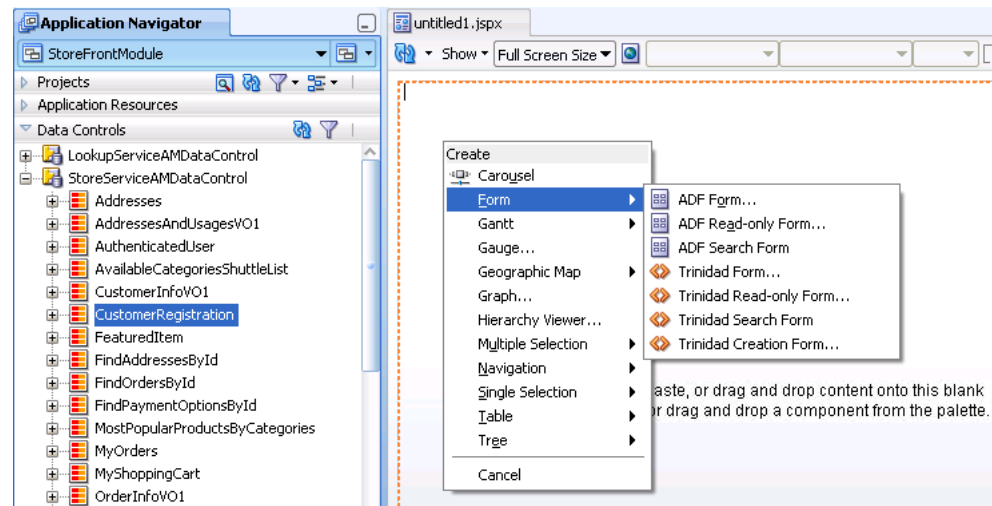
Application Navigator
StoreFrontModule
Projects
Application Resources
Data Controls
LookupServiceAMDataControl
StoreServiceAMDataControl
Addresses
AddressesAndUsagesVO1
AuthenticatedUser
AvailableCategoriesShuttleList
CustomerInfoVO1
CustomerRegistration
FeaturedItem
FindAddressesById
FindOrdersById
FindPaymentOptionsById
MostPopularProductsByCategories
MyOrders
MyShoppingCart
OrderInfoVO1

untitled1.jspx
Show
Full Screen Size

Create
Carousel
Form
Gantt
Gauge...
Geographic Map
Graph...
Hierarchy Viewer...
Multiple Selection
Navigation
Single Selection
Table
Tree
Cancel

ADF Form...
ADF Read-only Form...
ADF Search Form
Trinidad Form...
Trinidad Read-only Form...
Trinidad Search Form
Trinidad Creation Form...

aste, or drag and drop content onto this blank
or drag and drop a component from the palette.